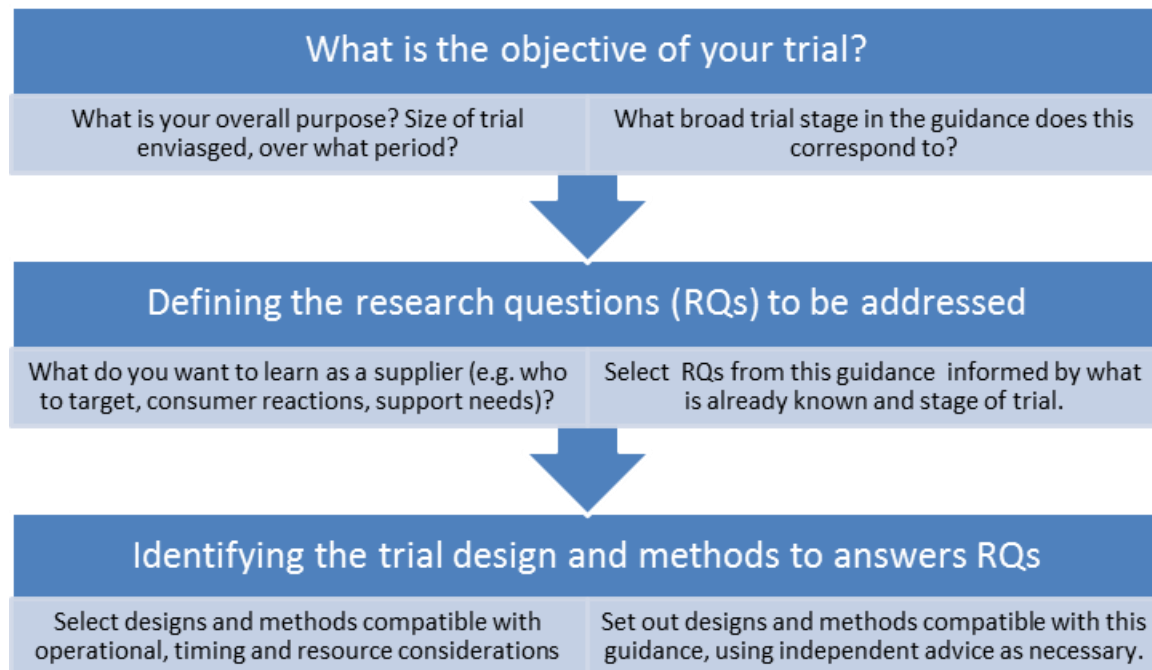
What is the objective of your trial?

What is your overall purpose? Size of trial enviasged, over what period?

What broad trial stage in the guidance does this correspond to?

Defining the research questions (RQs) to be addressed

What do you want to learn as a supplier (e.g. who to target, consumer reactions, support needs)?

Select RQs from this guidance informed by what is already known and stage of trial.

Identifying the trial design and methods to answers RQs

Select designs and methods compatible with operational, timing and resource considerations

Set out designs and methods compatible with this guidance, using independent advice as necessary.